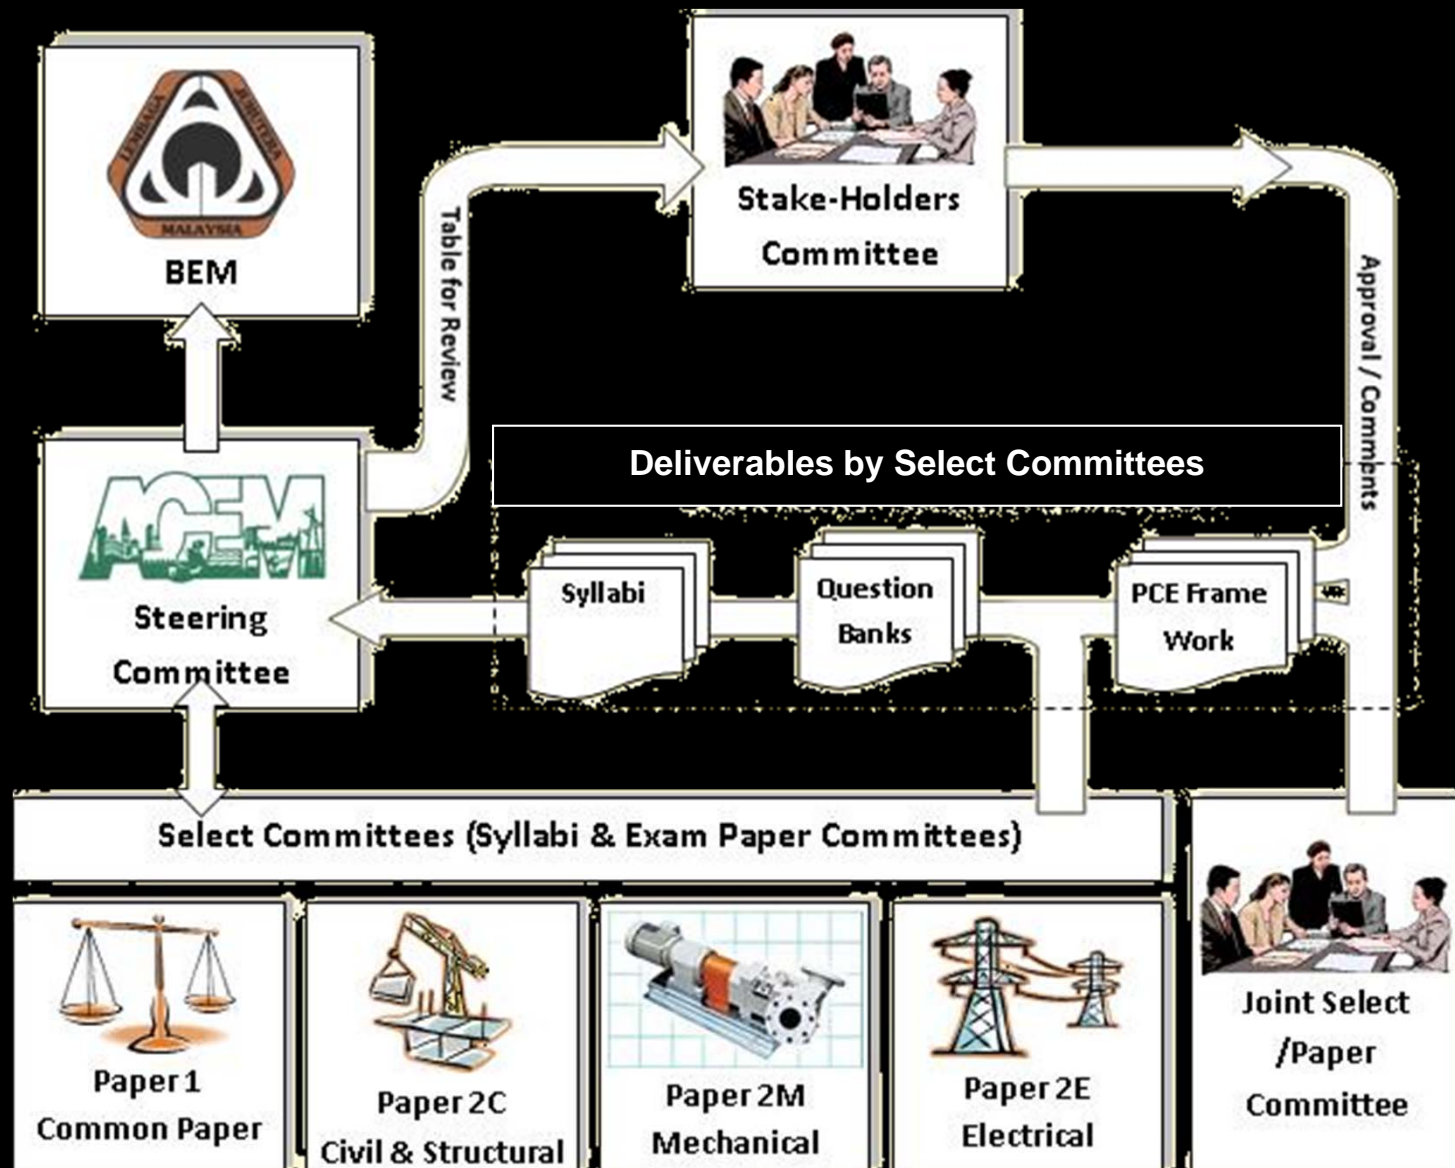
LEMBAGA JURUTERA MALAYSIA

BEM

Table for Review

Stake-Holders Committee

Approval / Comments

Deliverables by Select Committees

ACEM

Steering Committee

Syllabi

Question Banks

PCE Frame Work

Select Committees (Syllabi & Exam Paper Committees)

Paper 1 Common Paper

Paper 2C Civil & Structural

Paper 2M Mechanical

Paper 2E Electrical

Joint Select /Paper Committee